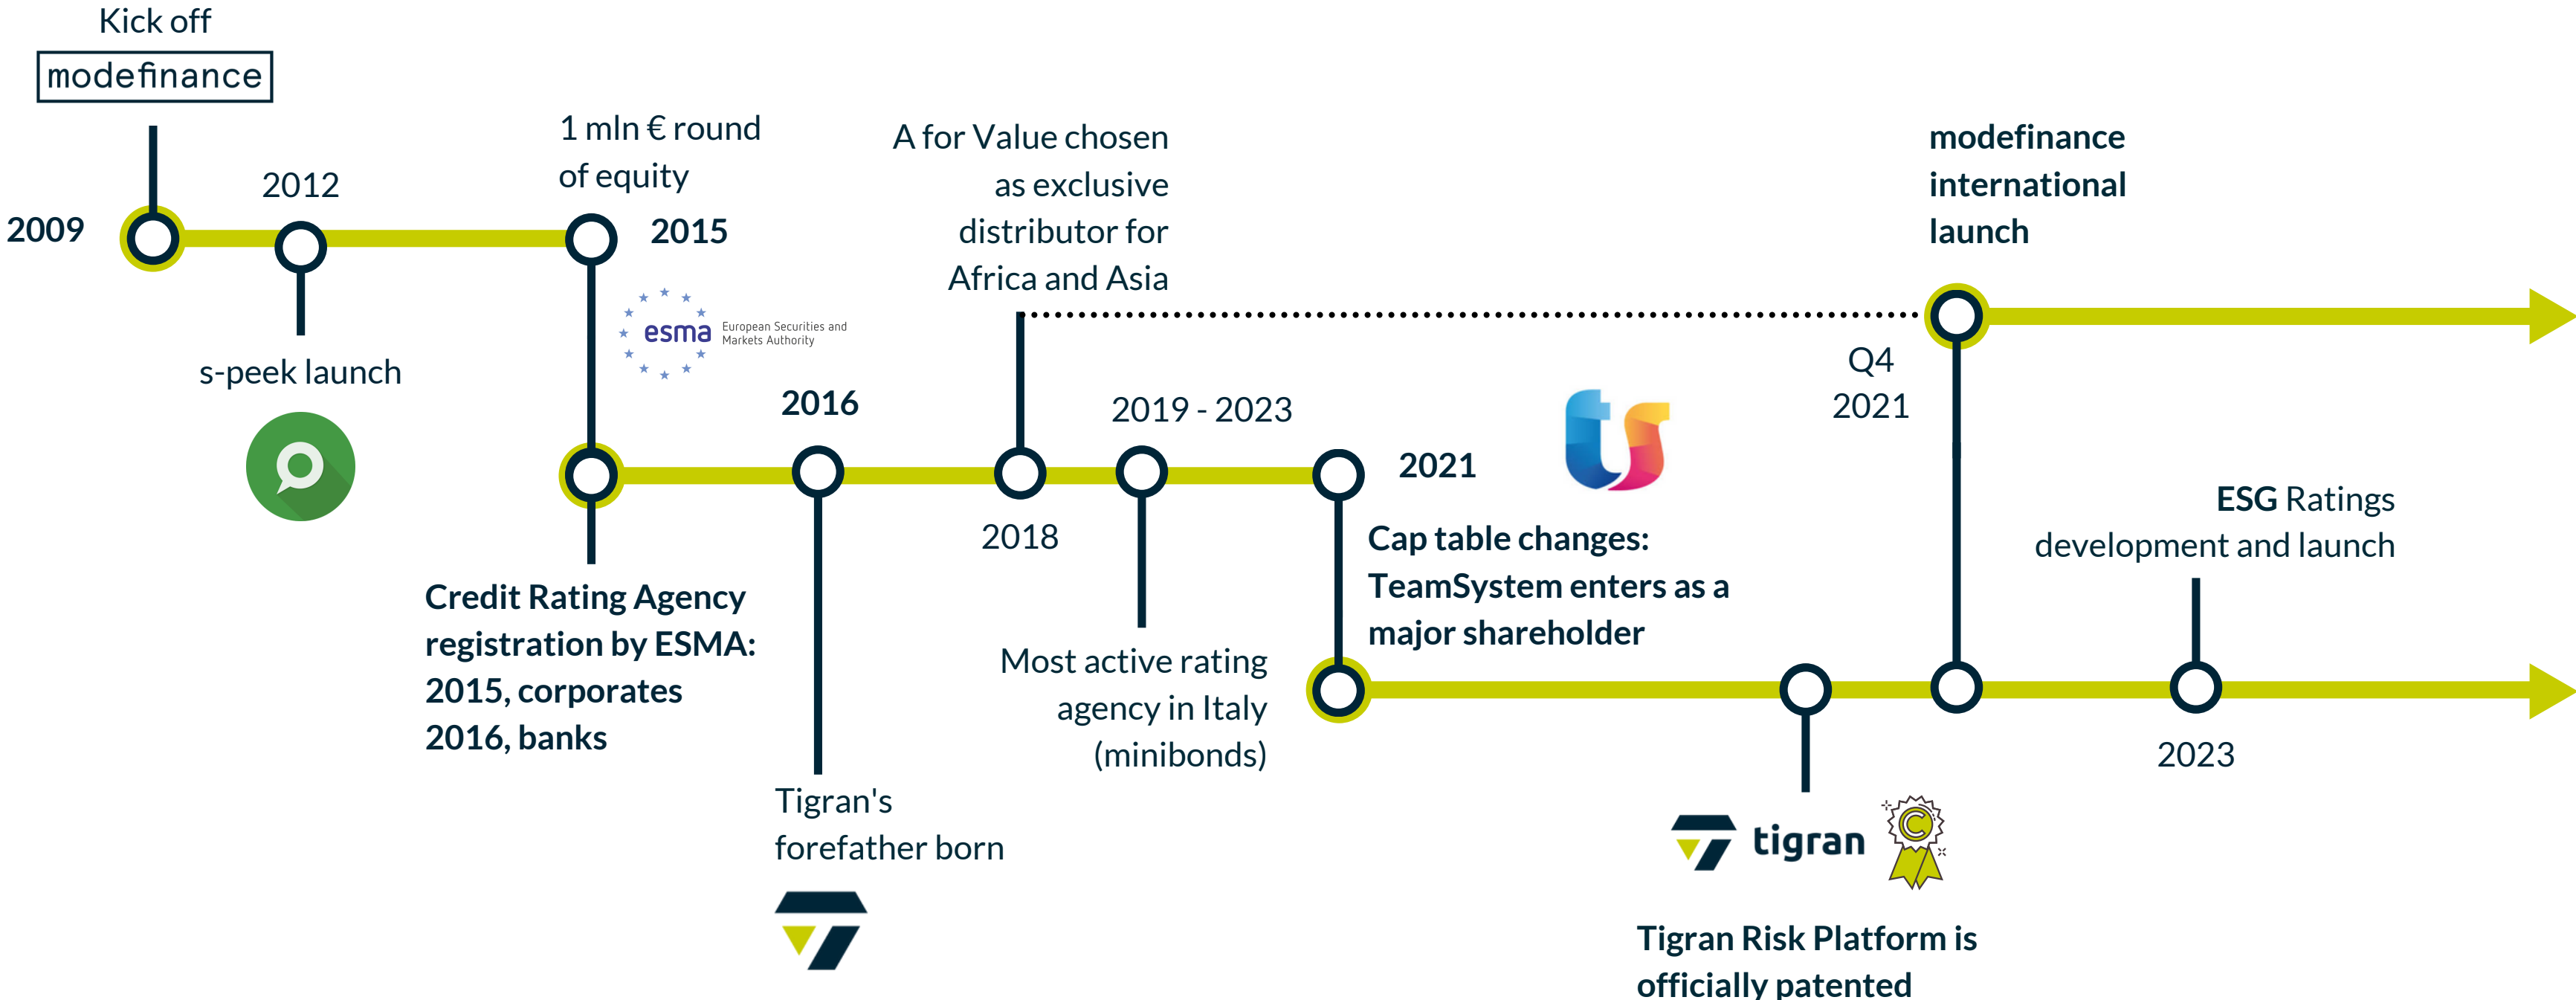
Kick off
modefinance

2009

2012

s-peek launch

1 mln € round of equity

2015

esma European Securities and Markets Authority

Credit Rating Agency registration by ESMA: 2015, corporates 2016, banks

2016

Tigran's forefather born

A for Value chosen as exclusive distributor for Africa and Asia

2018

2019 - 2023

Most active rating agency in Italy (minibonds)

2021

Cap table changes: TeamSystem enters as a major shareholder

tigran

Tigran Risk Platform is officially patented

modefinance international launch

Q4 2021

ESG Ratings development and launch

2023